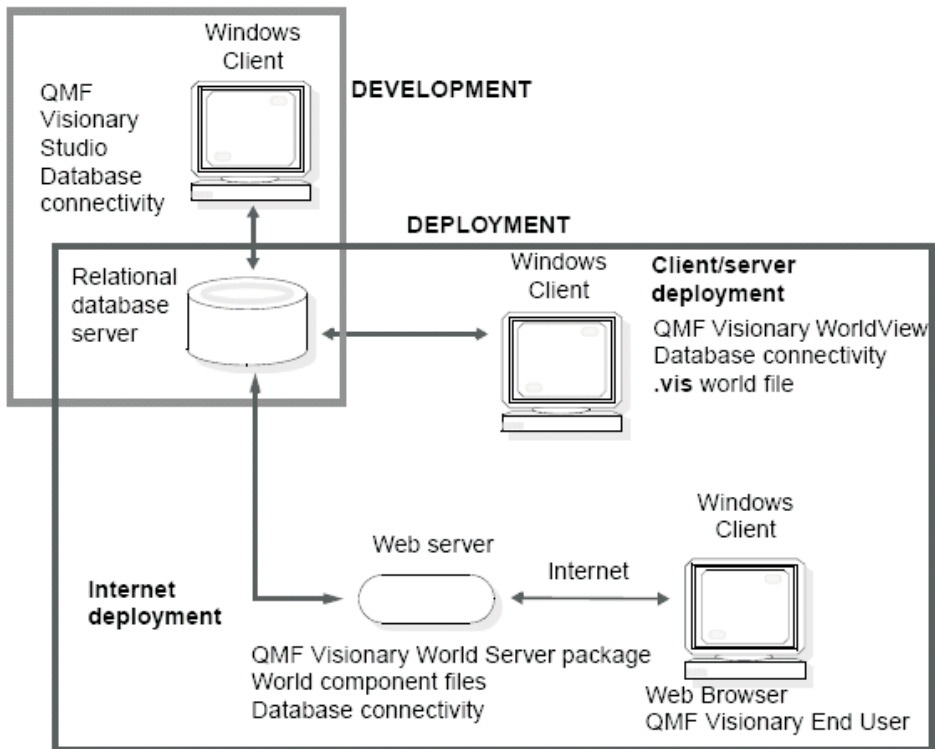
Windows Client

QMF Visionary Studio Database connectivity

DEVELOPMENT

DEPLOYMENT

Relational database server

Windows Client

Client/server deployment

QMF Visionary WorldView
Database connectivity
.vis world file

Windows Client

Web server

Internet

Internet deployment

QMF Visionary World Server package
World component files
Database connectivity

Web Browser
QMF Visionary End User